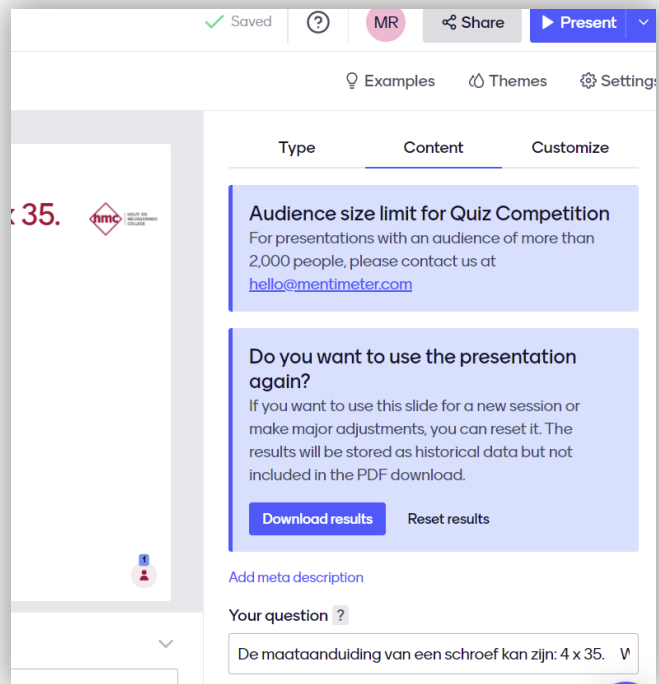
Saved ? MR Share Present

Examples Themes Settings

x 35.

hmc HOUT- EN MEUBILERINGS COLLEGE

1

Type Content Customize

Audience size limit for Quiz Competition
For presentations with an audience of more than 2,000 people, please contact us at hello@mentimeter.com

Do you want to use the presentation again?
If you want to use this slide for a new session or make major adjustments, you can reset it. The results will be stored as historical data but not included in the PDF download.

Download results Reset results

Add meta description

Your question ?

De maataanduiding van een schroef kan zijn: 4 x 35. W